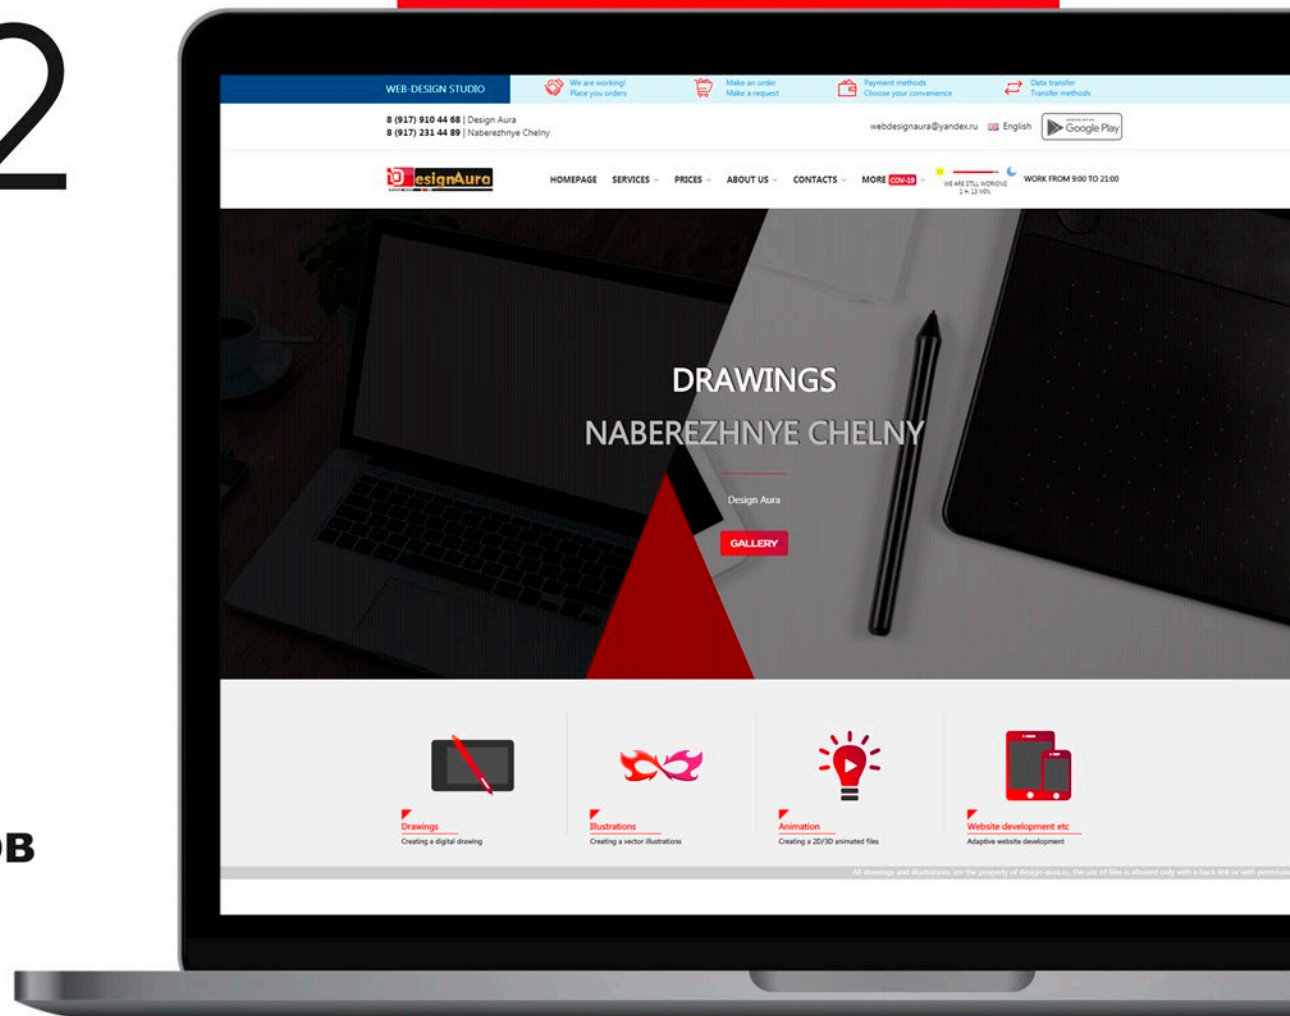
2

B

WEB-DESIGN STUDIO
We are working! Place you orders
Make an order Make a request
Payment methods Choose your convenience
Data transfer Transfer methods

8 (917) 910 44 68 | Design Aura
8 (917) 231 44 89 | Naberezhnye Chelny

webdesignaura@yandex.ru English Google Play

DesignAura

HOMEPAGE SERVICES PRICES ABOUT US CONTACTS MORE COV-19
WE ARE STILL WORKING
WORK FROM 9:00 TO 21:00

DRAWINGS
NABEREZHNYE CHELNY
Design Aura
GALLERY

Drawings
Creating a digital drawing

Illustrations
Creating a vector illustrations

Animation
Creating a 2D/3D animated files

Website development etc
Adaptive website development

All drawings and illustrations are the property of design-aura.ru, the use of files is allowed only with a back link or with permiss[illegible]